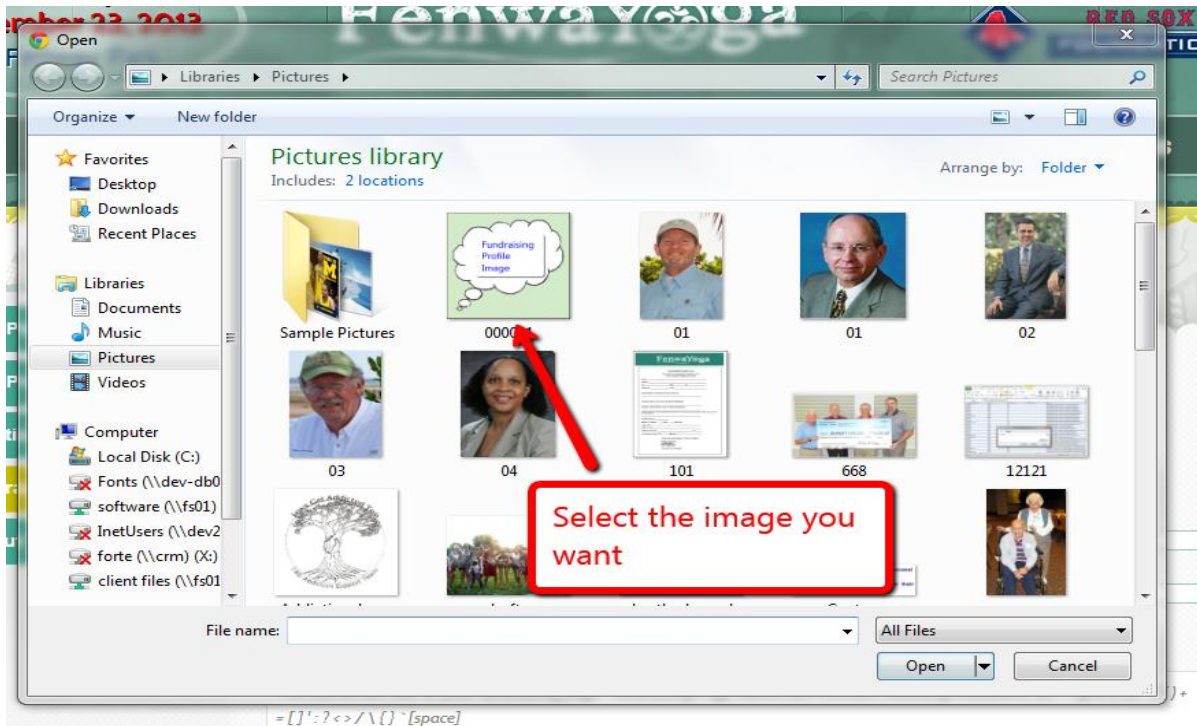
ember 23, 2013

FenwayYoga

RED SOX

Open

Libraries ▸ Pictures ▸

Search Pictures

Organize ▾ New folder

Favorites
Desktop
Downloads
Recent Places

Libraries
Documents
Music
Pictures
Videos

Computer
Local Disk (C:)
Fonts (\\dev-db0
software (\\fs01)
InetUsers (\\dev2
forte (\\crm) (X:)
client files (\\fs01

Pictures library
Includes: 2 locations

Arrange by: Folder ▾

Sample Pictures

Fundraising Profile Image

0000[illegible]

01

01

02

03

04

FenwayYoga

101

668

12121

Select the image you want

File name:

All Files

Open

Cancel

= [ ] ' : ? < > / \ { } ` [space]